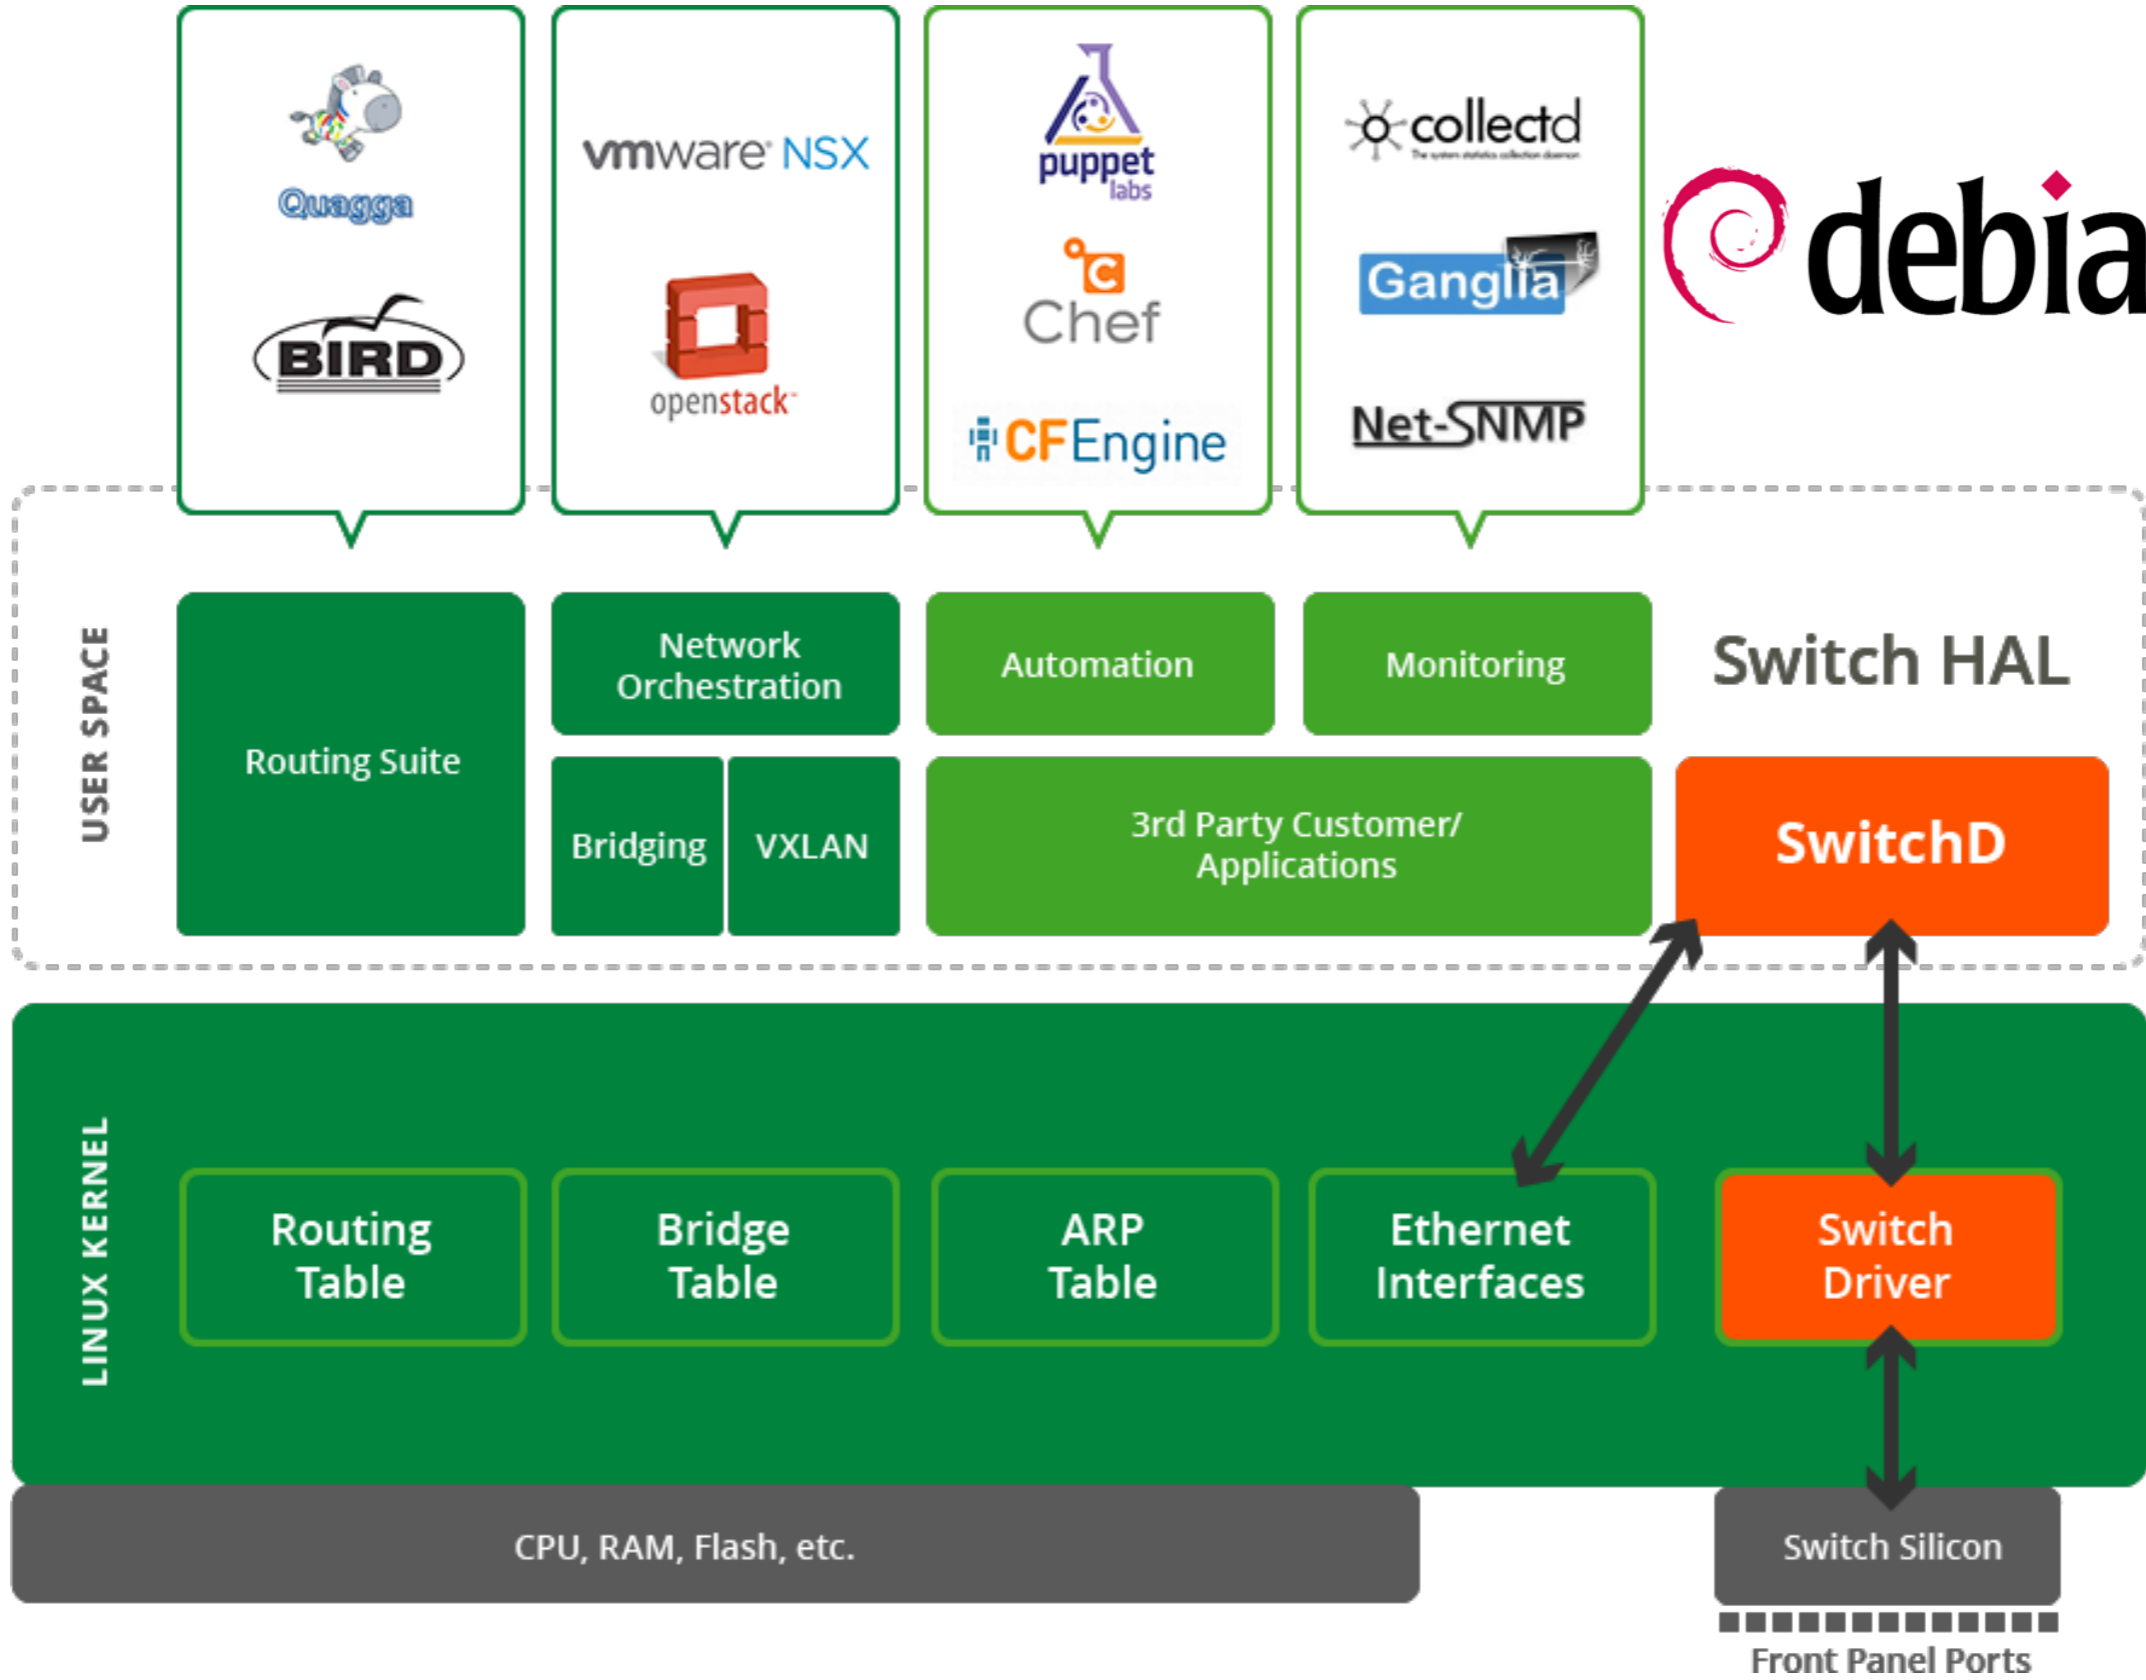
Quagga

BIRD

vmware NSX

openstack

puppet labs

Chef

CFEngine

collectd

Ganglia

Net-SNMP

debia

USER SPACE

Routing Suite

Network Orchestration

Bridging

VXLAN

Automation

Monitoring

3rd Party Customer/ Applications

Switch HAL

SwitchD

LINUX KERNEL

Routing Table

Bridge Table

ARP Table

Ethernet Interfaces

Switch Driver

CPU, RAM, Flash, etc.

Switch Silicon

Front Panel Ports